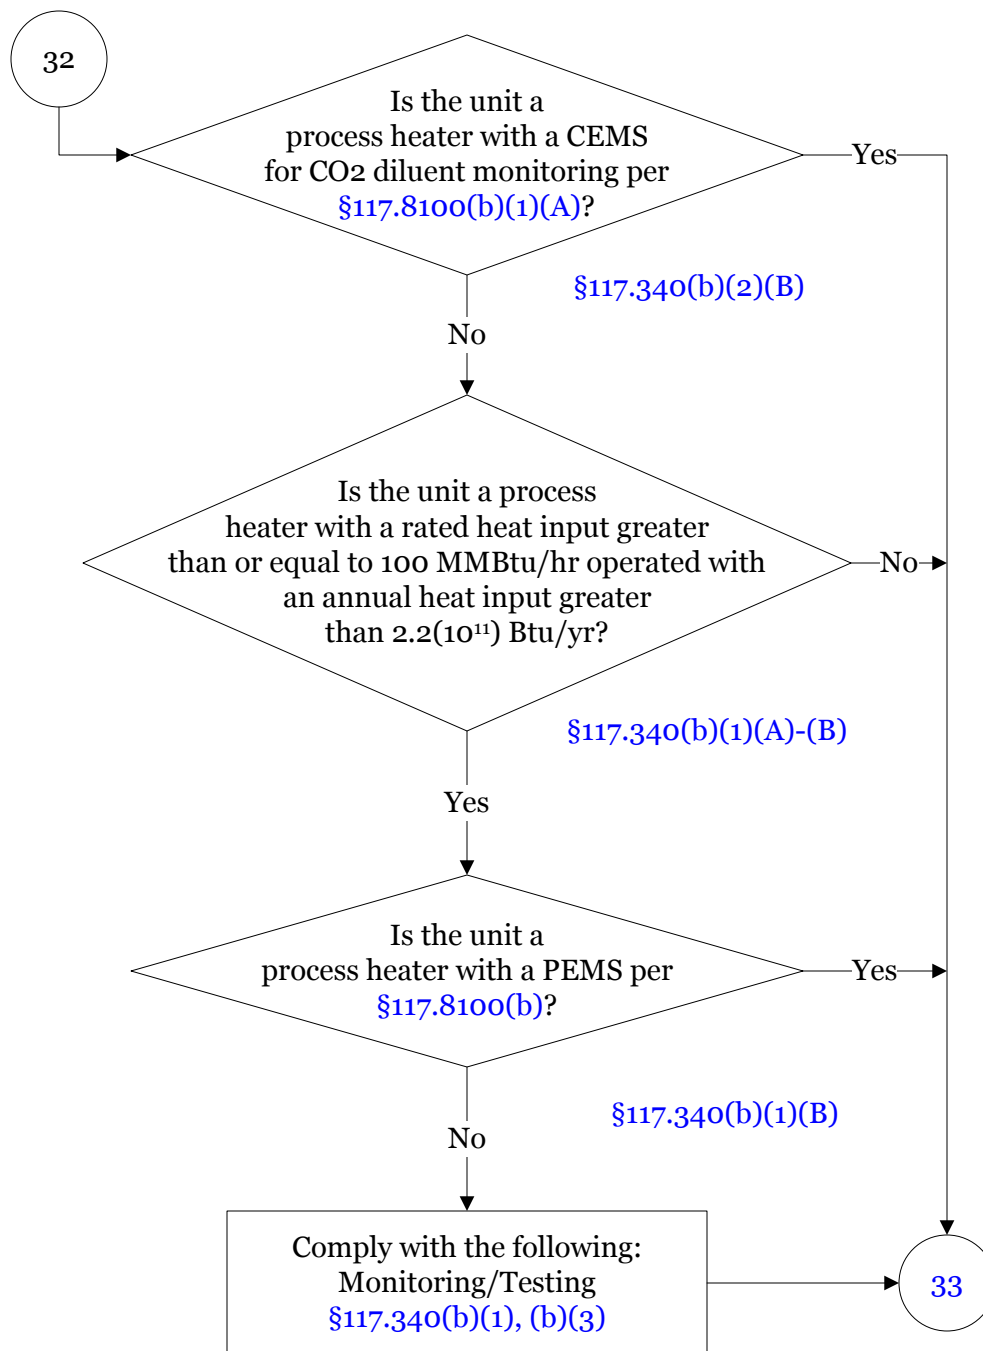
32

Is the unit a process heater with a CEMS for CO2 diluent monitoring per §117.8100(b)(1)(A)?

Yes

§117.340(b)(2)(B)

No

Is the unit a process heater with a rated heat input greater than or equal to 100 MMBtu/hr operated with an annual heat input greater than 2.2($10^{11}$) Btu/yr?

No

§117.340(b)(1)(A)-(B)

Yes

Is the unit a process heater with a PEMS per §117.8100(b)?

Yes

§117.340(b)(1)(B)

No

Comply with the following:
Monitoring/Testing
§117.340(b)(1), (b)(3)

33